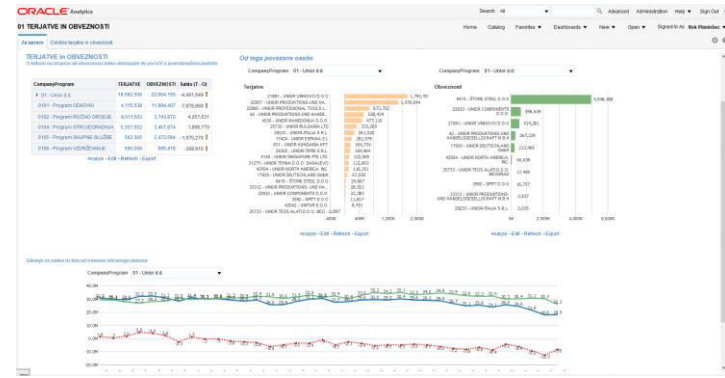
ORACLE Analytics

Search All Advanced Administration Help Sign Out

01 TERJATVE IN OBVEZNOSTI

Home Catalog Favorites Dashboards New Open Signed In As Rok Plesnicar

Za upravo Odprte terjatve in obveznosti

TERJATVE in OBVEZNOSTI

| CompanyProgram | TERJATVE | OBVEZNOSTI | Saldo (T - O) |
|---|---|---|---|
| 01 - Unior d.d. | 18,982,595 | 22,964,195 | -4,981,596 |
| 0101 - Program ODKOVKI | 4,110,538 | 11,684,407 | -7,578,868 |
| 0102 - Program ROČNO ORODJE | 8,015,583 | 3,743,072 | 4,267,831 |
| 0103 - Program STROJEGRADNJA | 5,357,652 | 3,457,874 | 1,899,778 |
| 0105 - Program SKUPNE SLUŽBE | 592,395 | 2,472,594 | -1,970,279 |
| 0106 - Program UZBIRALNA | 590,936 | 895,418 | -300,612 |

Analyze - Edit - Refresh - Export

Od tega povezane osebe

CompanyProgram 01 - Unior d.d.

CompanyProgram 01 - Unior d.d.

Terjatve

Obveznosti

Analyze - Edit - Refresh - Export

Analyze - Edit - Refresh - Export

CompanyProgram 01 - Unior d.d.